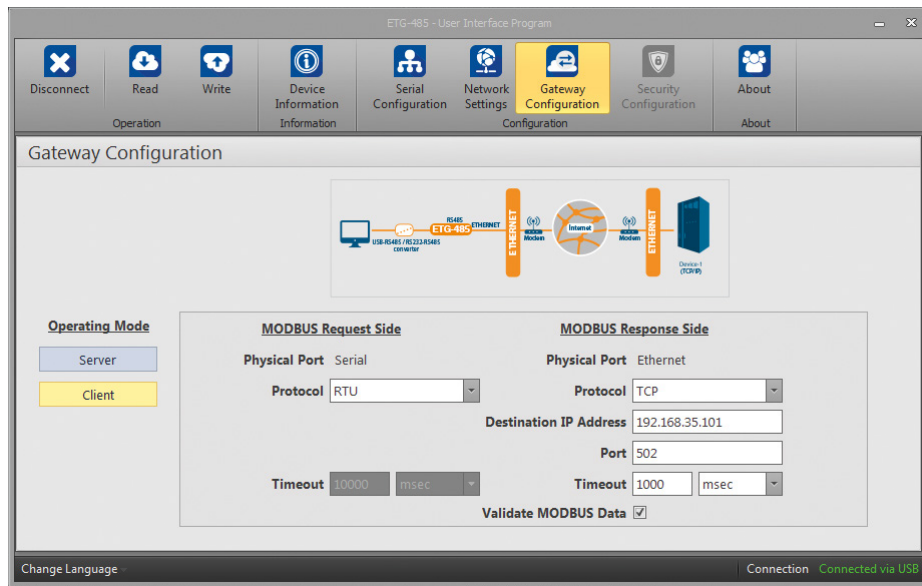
ETG-485 - User Interface Program

Disconnect

Read

Write

Operation

Device Information

Information

Serial Configuration

Network Settings

Gateway Configuration

Security Configuration

Configuration

About

About

Gateway Configuration

USB-RS485 / RS232-RS485 converter

RS485

ETG-485

ETHERNET

ETHERNET

Modem

Internet

Modem

ETHERNET

Device-1 (TCP/IP)

Operating Mode

Server

Client

MODBUS Request Side

Physical Port Serial

Protocol RTU

Timeout 10000 msec

MODBUS Response Side

Physical Port Ethernet

Protocol TCP

Destination IP Address 192.168.35.101

Port 502

Timeout 1000 msec

Validate MODBUS Data

Change Language

Connection Connected via USB